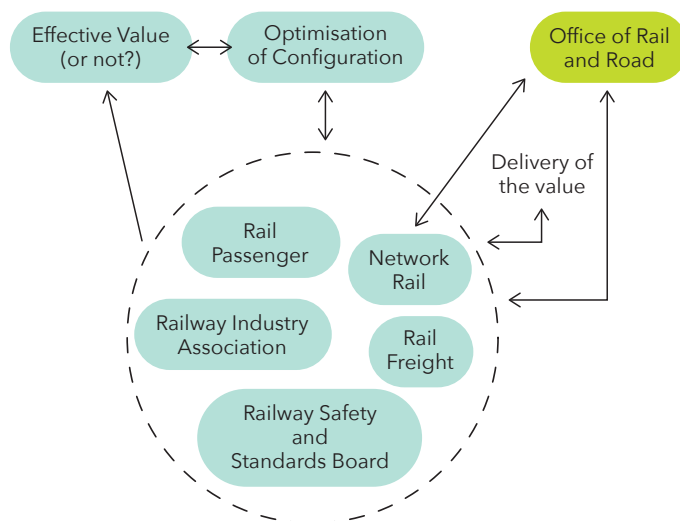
Effective Value (or not?)

Optimisation of Configuration

Office of Rail and Road

Delivery of the value

Rail Passenger

Network Rail

Railway Industry Association

Rail Freight

Railway Safety and Standards Board